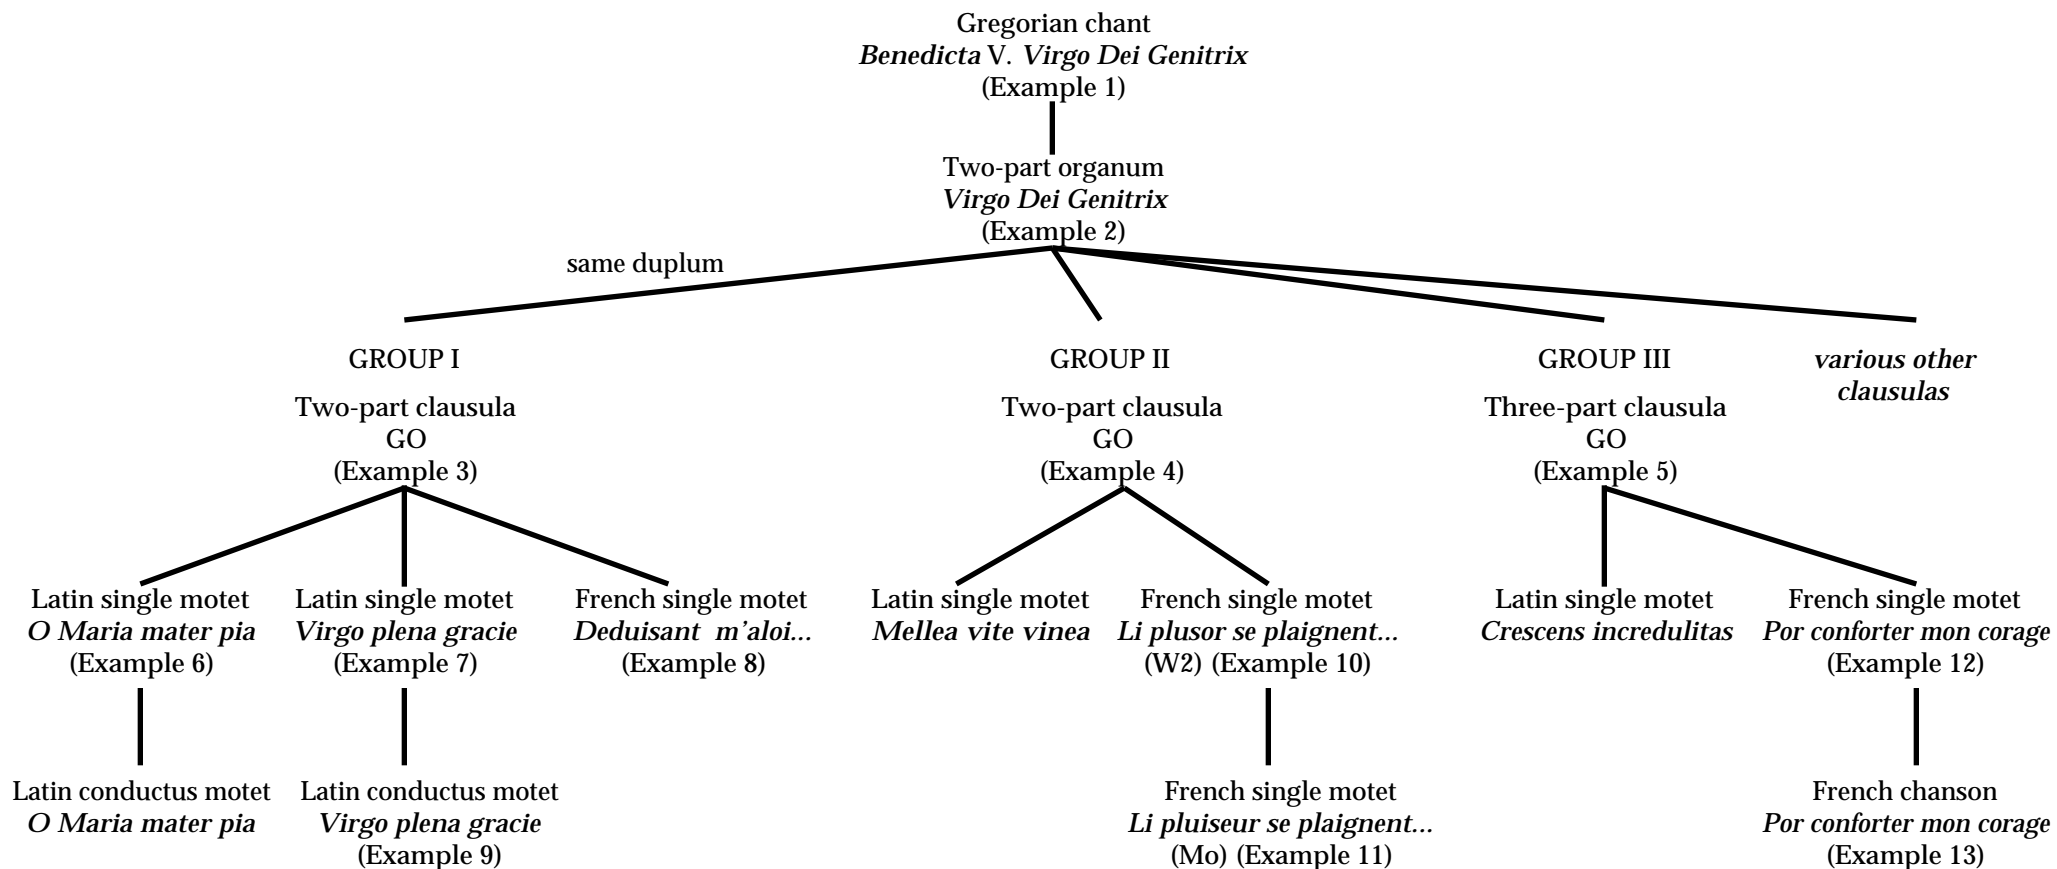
Gregorian chant
*Benedicta* V. *Virgo Dei Genitrix*
(Example 1)

Two-part organum
*Virgo Dei Genitrix*
(Example 2)

same duplum

GROUP I

Two-part clausula
GO
(Example 3)

Latin single motet
*O Maria mater pia*
(Example 6)

Latin conductus motet
*O Maria mater pia*

Latin single motet
*Virgo plena gracie*
(Example 7)

Latin conductus motet
*Virgo plena gracie*
(Example 9)

French single motet
*Deduisant m'aloi...*
(Example 8)

GROUP II

Two-part clausula
GO
(Example 4)

Latin single motet
*Mellea vite vinea*

French single motet
*Li plusor se plaignent...*
(W2) (Example 10)

French single motet
*Li pluiseur se plaignent...*
(Mo) (Example 11)

GROUP III

Three-part clausula
GO
(Example 5)

Latin single motet
*Crescens incredulitas*

French single motet
*Por conforter mon corage*
(Example 12)

French chanson
*Por conforter mon corage*
(Example 13)

*various other clausulas*